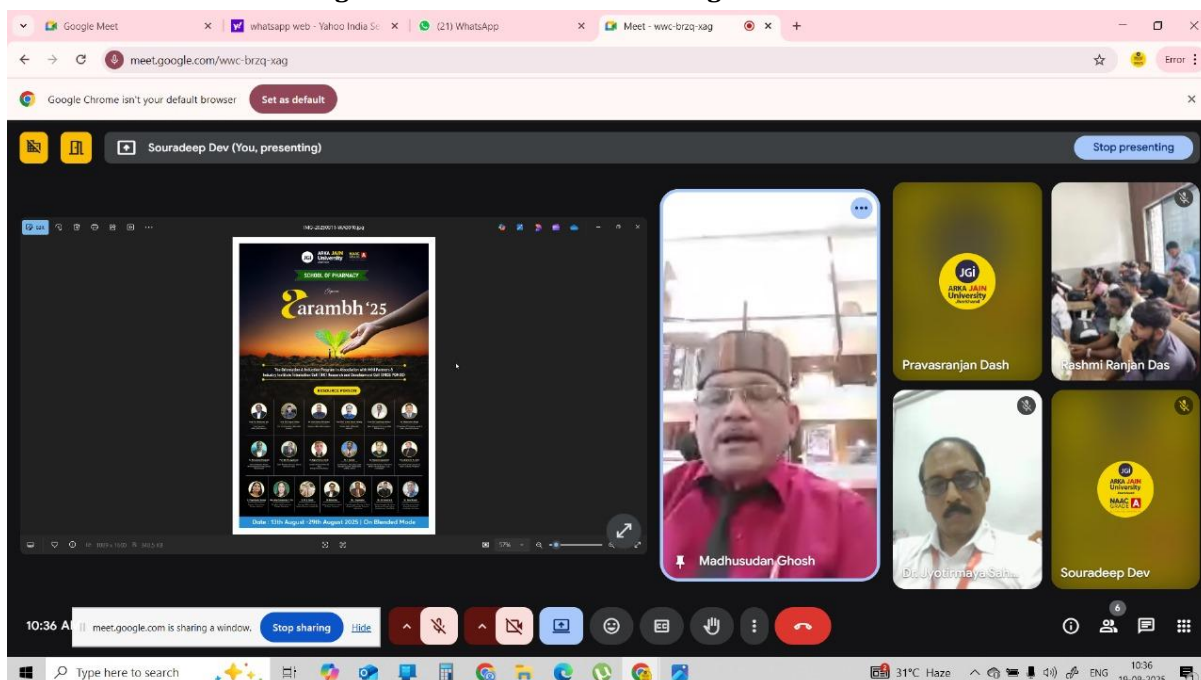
Google Meet ×
whatsapp web - Yahoo India Se ×
(21) WhatsApp ×
Meet - wwc-brzq-xag ×
+

meet.google.com/wwc-brzq-xag

Error

Google Chrome isn't your default browser
Set as default

Souradeep Dev (You, presenting)
Stop presenting

ARKA JAIN University
SCHOOL OF PHARMACY
Ārambh '25
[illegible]
Date : 13th August - 29th August 2025 | On Blended Mode

57%

Madhusudan Ghosh
JGi ARKA JAIN University Jharkhand
Pravasranjan Dash
Rashmi Ranjan Das
Dr. Jyotirmaya Sah...
JGi ARKA JAIN University NAAC GRADE A
Souradeep Dev

10:36 A
meet.google.com is sharing a window.
Stop sharing
Hide

6

Type here to search
31°C Haze
ENG
10:36
18-08-2025